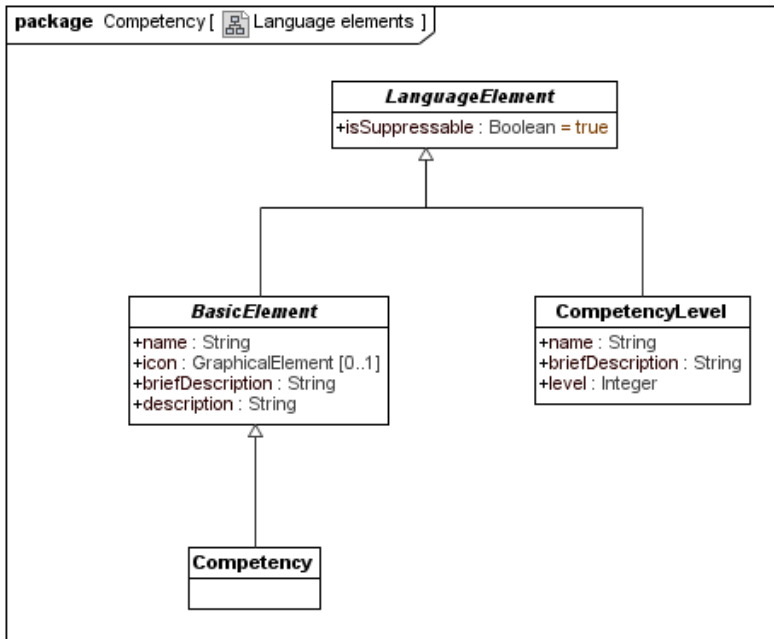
package Competency [ Language elements ]

LanguageElement

+isSuppressable : Boolean = true

BasicElement

+name : String
+icon : GraphicalElement [0..1]
+briefDescription : String
+description : String

CompetencyLevel

+name : String
+briefDescription : String
+level : Integer

Competency